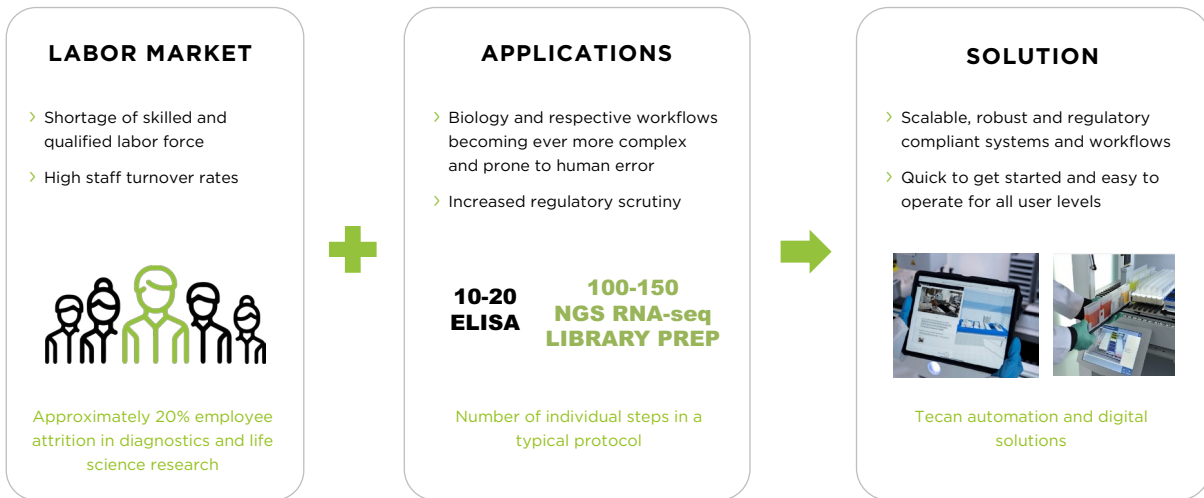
LABOR MARKET

› Shortage of skilled and qualified labor force

› High staff turnover rates

Approximately 20% employee attrition in diagnostics and life science research

APPLICATIONS

› Biology and respective workflows becoming ever more complex and prone to human error

› Increased regulatory scrutiny

10-20
ELISA

100-150
NGS RNA-seq
LIBRARY PREP

Number of individual steps in a typical protocol

SOLUTION

› Scalable, robust and regulatory compliant systems and workflows

› Quick to get started and easy to operate for all user levels

Tecan automation and digital solutions